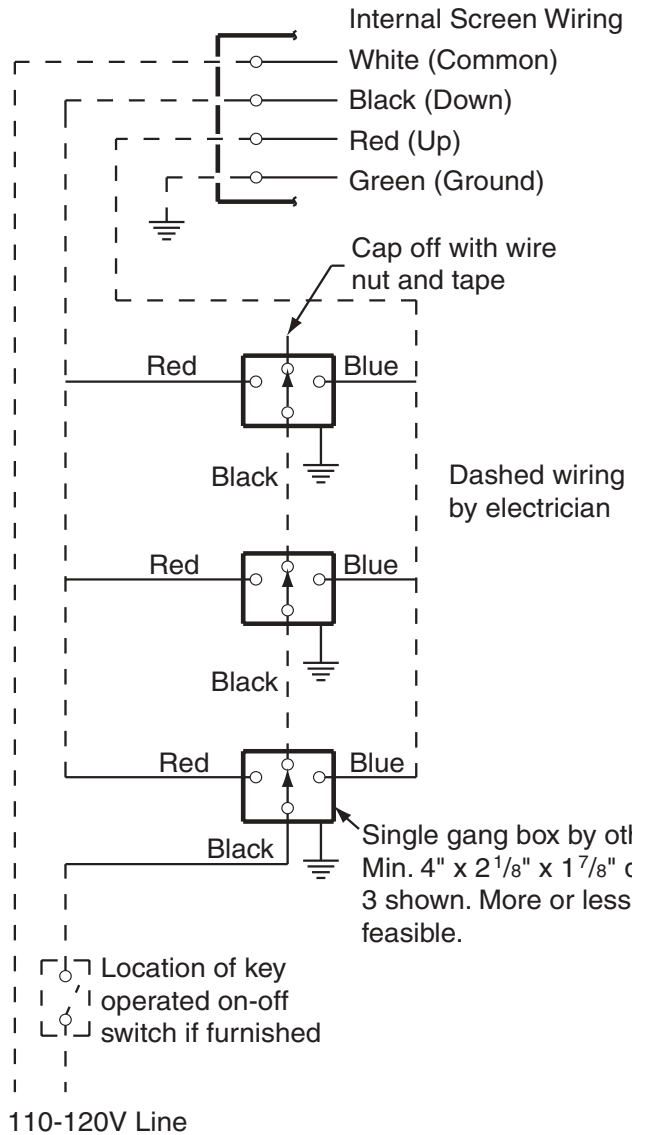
Internal Screen Wiring
White (Common)
Black (Down)
Red (Up)
Green (Ground)

Cap off with wire nut and tape

Red
Blue
Black

Dashed wiring by electrician

Red
Blue
Black

Red
Blue
Black

Single gang box by oth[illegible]
Min. 4" x $2\frac{1}{8}$" x $1\frac{7}{8}$" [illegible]
3 shown. More or less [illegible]
feasible.

Location of key operated on-off switch if furnished

110-120V Line